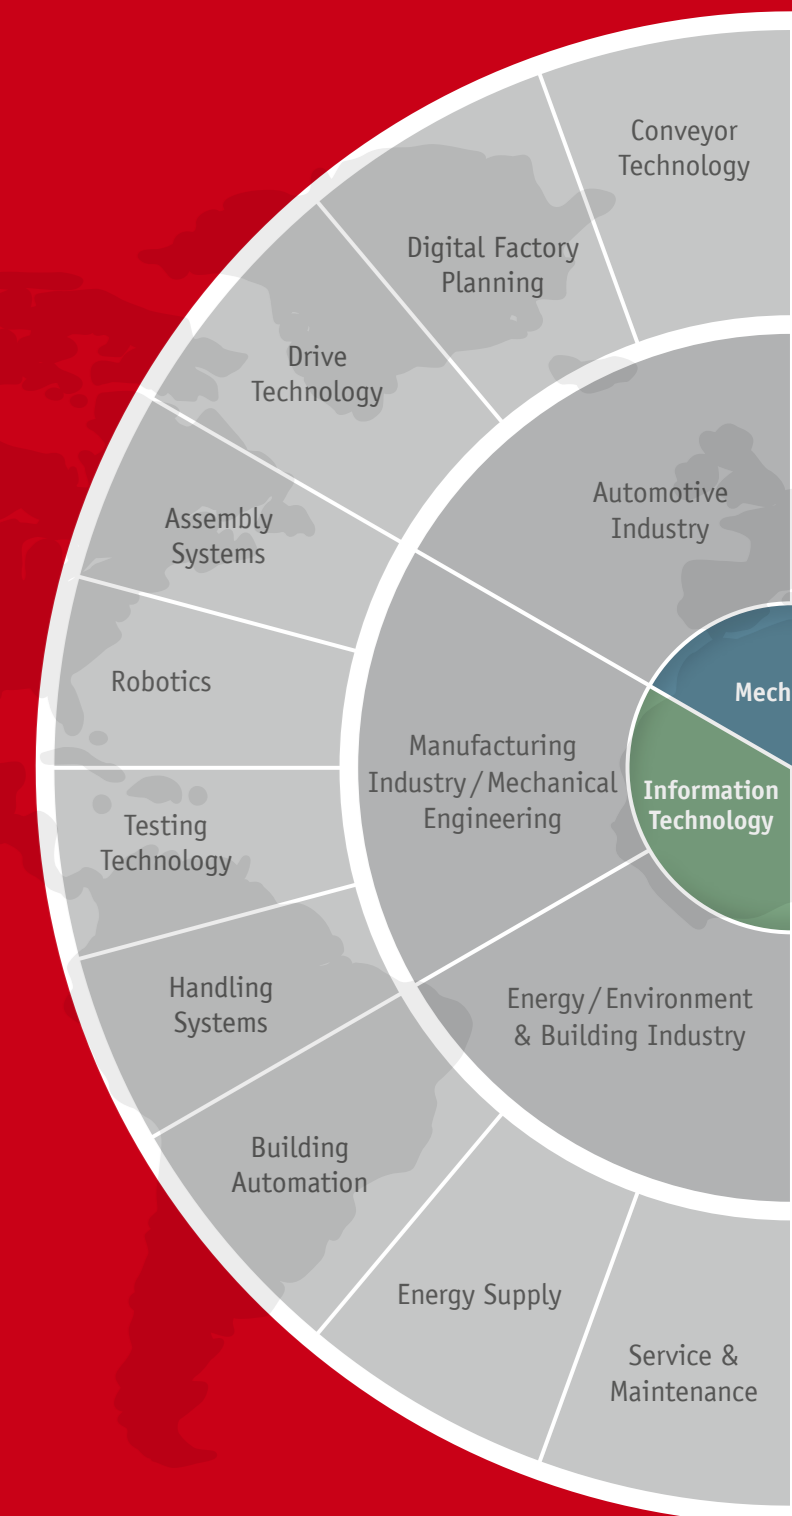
Conveyor Technology

Digital Factory Planning

Drive Technology

Assembly Systems

Robotics

Testing Technology

Handling Systems

Building Automation

Energy Supply

Service & Maintenance

Automotive Industry

Manufacturing Industry / Mechanical Engineering

Energy / Environment & Building Industry

Mech

Information Technology